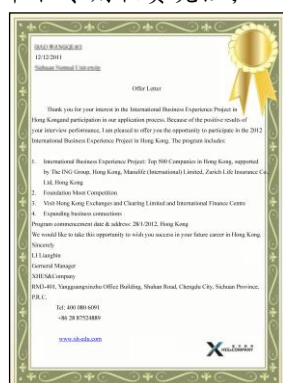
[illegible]

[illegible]
12/12/2011
Sichuan Normal University

Offer Letter

Thank you for your interest in the International Business Experience Project in Hong Kong and participation in our application process. Because of the positive results of your interview performance, I am pleased to offer you the opportunity to participate in the 2012 International Business Experience Project in Hong Kong. The program includes:

1. International Business Experience Project: Top 500 Companies in Hong Kong, supported by The ING Group, Hong Kong, Manulife (International) Limited, Zurich Life Insurance Co. Ltd, Hong Kong
2. Foundation Moot Competition
3. Visit Hong Kong Exchanges and Clearing Limited and International Finance Centre
4. Expanding business connections

Program commencement date & address: 28/1/2012, Hong Kong
We would like to take this opportunity to wish you success in your future career in Hong Kong.
Sincerely
LI Liangbin
General Manager
XHESdCompany
RMD-401, Yangguangxinzhu Office Building, Shuhan Road, Chengdu City, Sichuan Province, P.R.C.
Tel: 400 080 6091
+86 28 87524889
www.xh-edu.com

X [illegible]